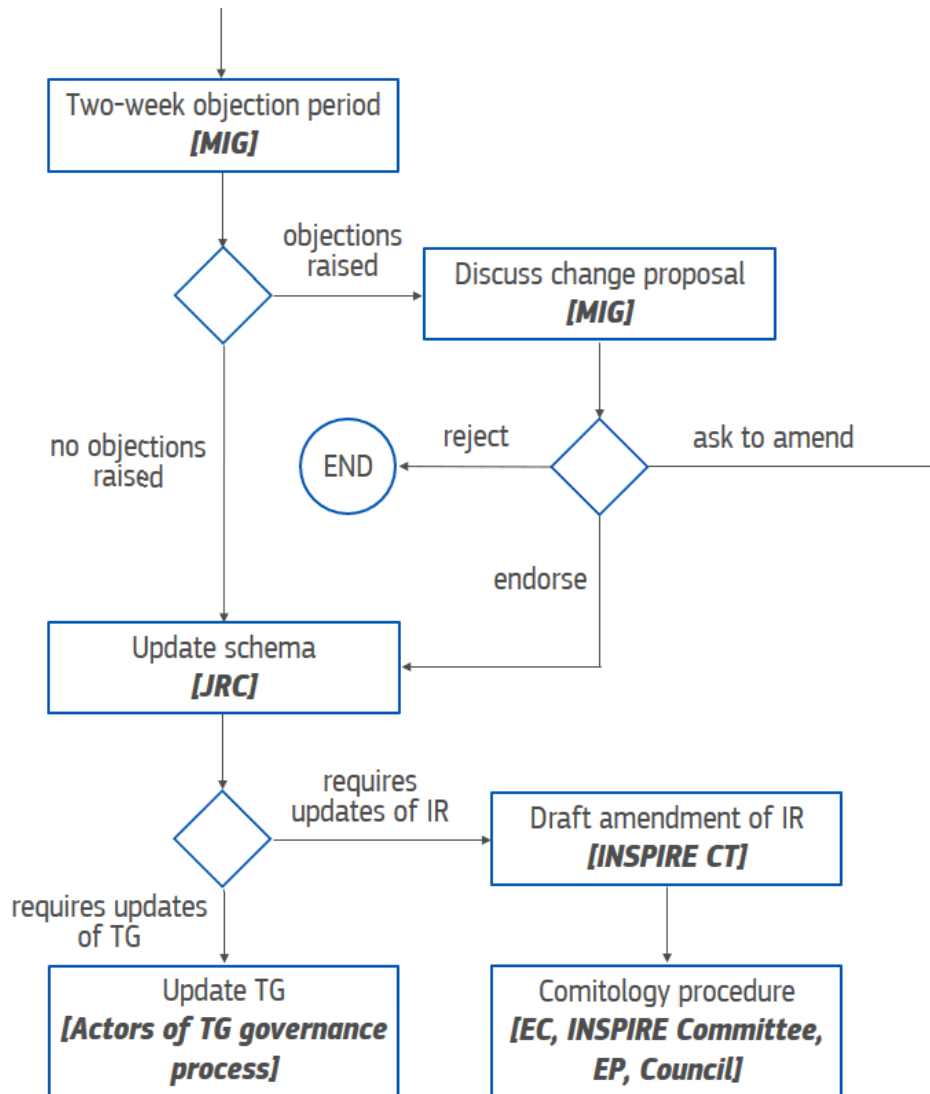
Two-week objection period
***[MIG]***

objections raised

Discuss change proposal
***[MIG]***

no objections raised

reject

END

ask to amend

endorse

Update schema
***[JRC]***

requires updates of IR

Draft amendment of IR
***[INSPIRE CT]***

requires updates of TG

Update TG
***[Actors of TG governance process]***

Comitology procedure
***[EC, INSPIRE Committee, EP, Council]***